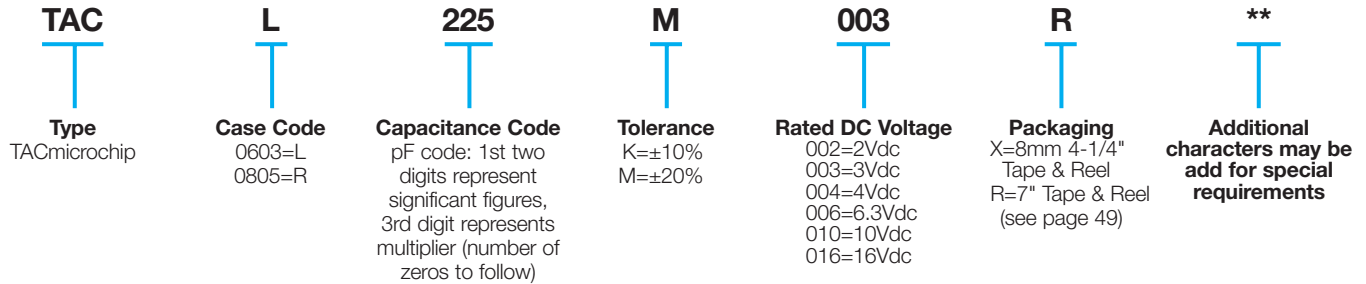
TAC L 225 M 003 R **

Type
TACmicrochip

Case Code
0603=L
0805=R

Capacitance Code
pF code: 1st two digits represent significant figures, 3rd digit represents multiplier (number of zeros to follow)

Tolerance
K=±10%
M=±20%

Rated DC Voltage
002=2Vdc
003=3Vdc
004=4Vdc
006=6.3Vdc
010=10Vdc
016=16Vdc

Packaging
X=8mm 4-1/4" Tape & Reel
R=7" Tape & Reel
(see page 49)

Additional characters may be add for special requirements